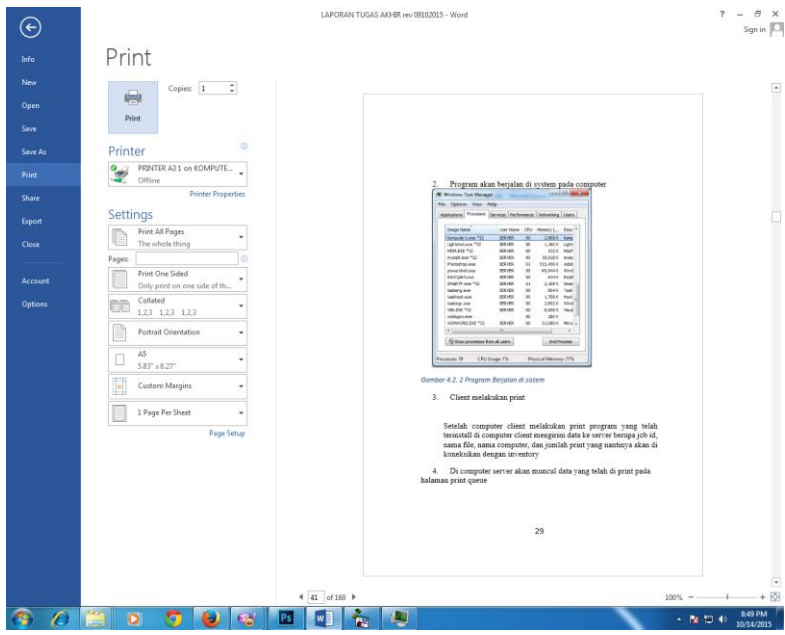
LAPORAN TUGAS AKHIR rev 09102015 - Word

? – ✕
Sign in

Info
New
Open
Save
Save As
Print
Share
Export
Close
Account
Options

Print

Copies: 1

Print

Printer

PRINTER A3 1 on KOMPUTE...
Offline

Printer Properties

Settings

Print All Pages
The whole thing

Pages:

Print One Sided
Only print on one side of th...

Collated
1,2,3 1,2,3 1,2,3

Portrait Orientation

A5
5.83" x 8.27"

Custom Margins

1 Page Per Sheet

Page Setup

2. Program akan berjalan di system pada computer

Windows Task Manager
File Options View Help
Applications Processes Services Performance Networking Users

Show processes from all users
End Process

Processes: 79 CPU Usage: 7% Physical Memory: 77%

Gambar 4.2. 2 Program Berjalan di sistem

3. Client melakukan print

Setelah computer client melakukan print program yang telah terinstall di computer client mengirim data ke server berupa job id, nama file, nama computer, dan jumlah print yang nantinya akan di koneksikan dengan inventory

4. Di computer server akan muncul data yang telah di print pada halaman print queue

29

41 of 160

100%

8:49 PM
10/14/2015